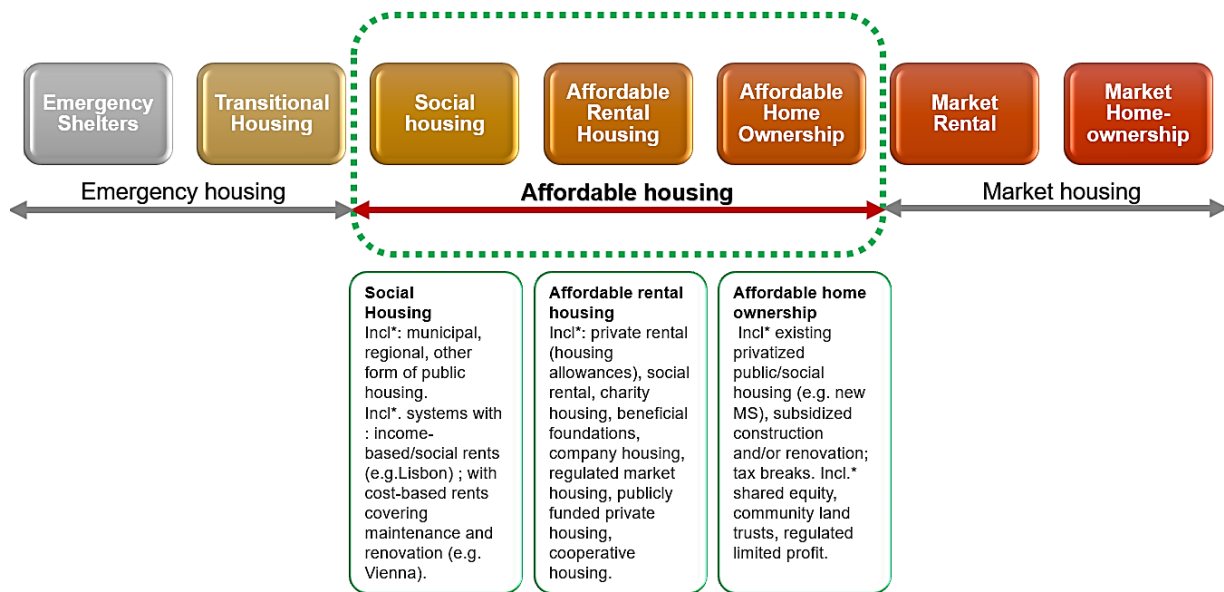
Emergency Shelters

Transitional Housing

Social housing

Affordable Rental Housing

Affordable Home Ownership

Market Rental

Market Home-ownership

Emergency housing

Affordable housing

Market housing

Social Housing
Incl*: municipal, regional, other form of public housing.
Incl*. systems with : income-based/social rents (e.g.Lisbon) ; with cost-based rents covering maintenance and renovation (e.g. Vienna).

Affordable rental housing
Incl*: private rental (housing allowances), social rental, charity housing, beneficial foundations, company housing, regulated market housing, publicly funded private housing, cooperative housing.

Affordable home ownership
Incl* existing privatized public/social housing (e.g. new MS), subsidized construction and/or renovation; tax breaks. Incl.* shared equity, community land trusts, regulated limited profit.